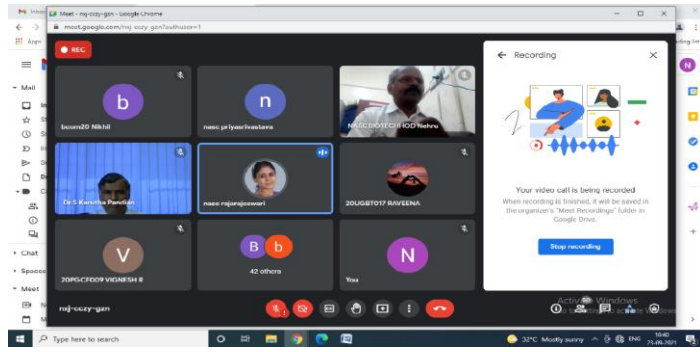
Meet - nsj-cczy-gzn - Google Chrome

meet.google.com/nsj-cczy-gzn?authuser=1

REC

b

bcom20 Nikhil

n

nasc priyasrivastava

NASCBIOTECHHOD Nehru

Dr.S.Kavitha Pandian

nasc rajarajeswari

20UGBT017 RAVEENA

V

20PGCF009 VIGNESH R

B b

42 others

N

You

nsj-cczy-gzn

Recording

Your video call is being recorded

When recording is finished, it will be saved in the organizer's "Meet Recordings" folder in Google Drive.

Stop recording

Activate Windows

Mail

Chat

Spaces

Meet

Type here to search

32°C Mostly sunny

ENG

10:40

21-09-2021